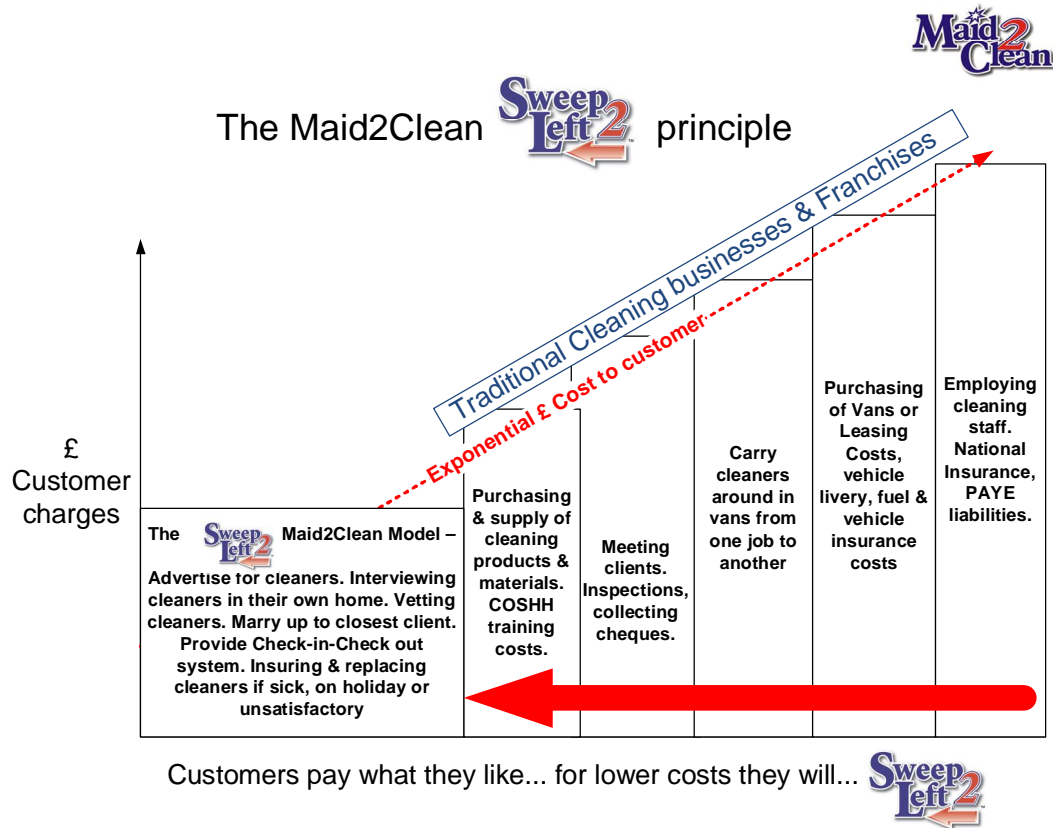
Maid2Clean

The Maid2Clean Sweep Left 2 principle

Traditional Cleaning businesses & Franchises

Exponential £ Cost to customer

£ Customer charges

The Sweep Left 2 Maid2Clean Model – Advertise for cleaners. Interviewing cleaners in their own home. Vetting cleaners. Marry up to closest client. Provide Check-in-Check out system. Insuring & replacing cleaners if sick, on holiday or unsatisfactory

Purchasing & supply of cleaning products & materials. COSHH training costs.

Meeting clients. Inspections, collecting cheques.

Carry cleaners around in vans from one job to another

Purchasing of Vans or Leasing Costs, vehicle livery, fuel & vehicle insurance costs

Employing cleaning staff. National Insurance, PAYE liabilities.

Customers pay what they like... for lower costs they will... Sweep Left 2